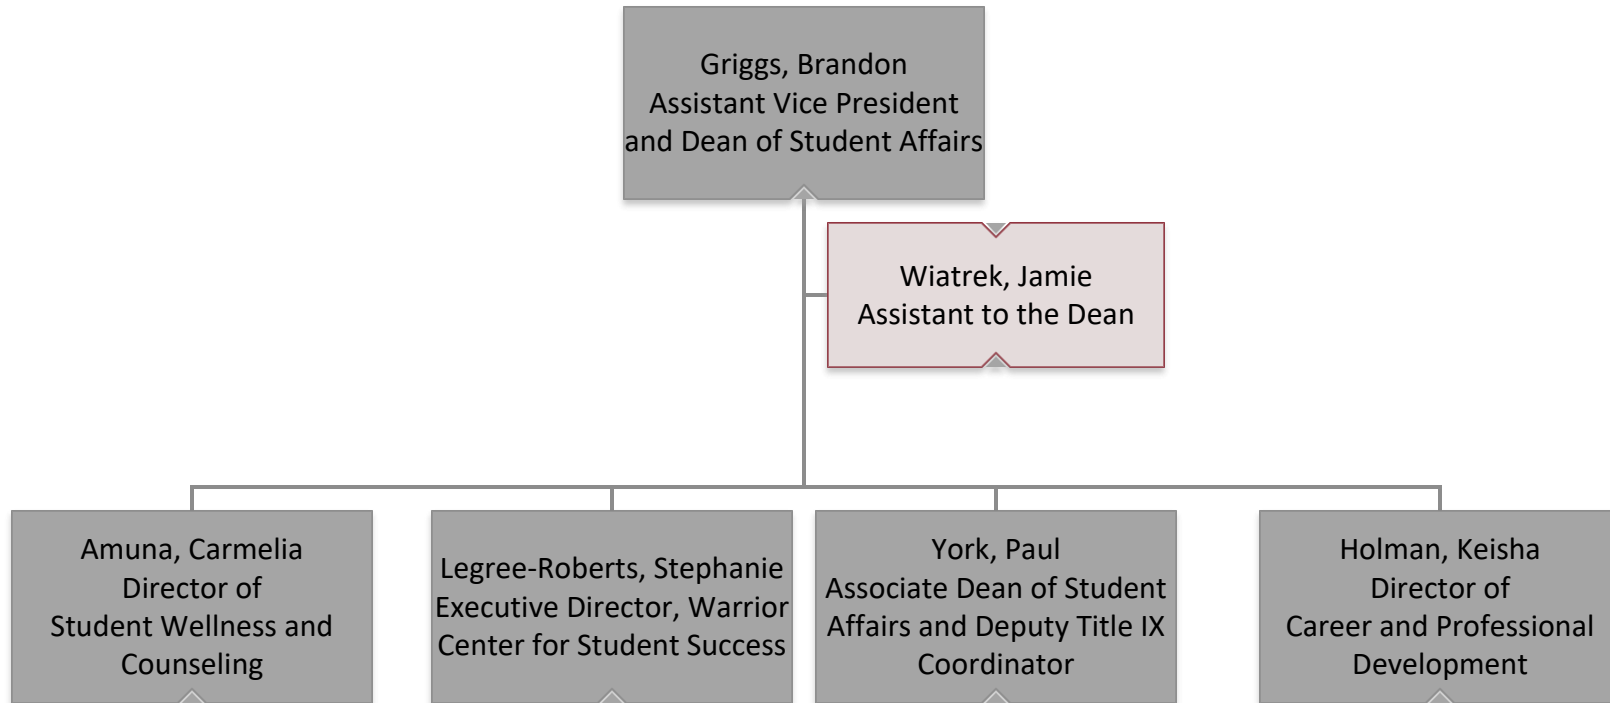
Griggs, Brandon
Assistant Vice President and Dean of Student Affairs

Wiatrek, Jamie
Assistant to the Dean

Amuna, Carmelia
Director of Student Wellness and Counseling

Legree-Roberts, Stephanie
Executive Director, Warrior Center for Student Success

York, Paul
Associate Dean of Student Affairs and Deputy Title IX Coordinator

Holman, Keisha
Director of Career and Professional Development